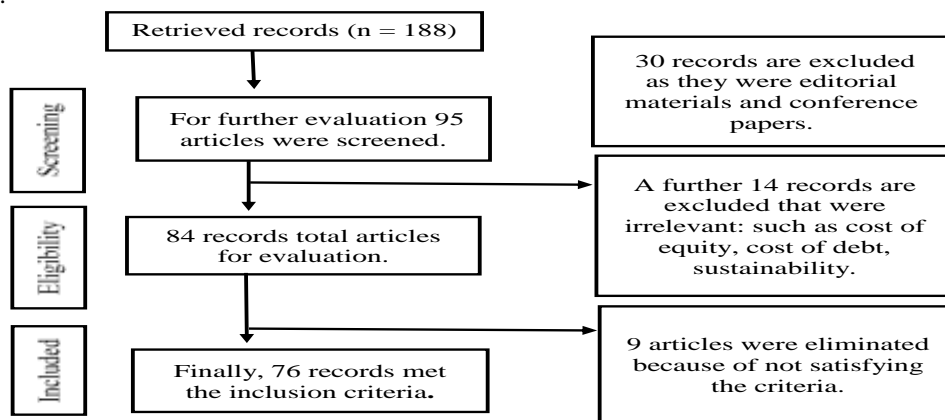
Retrieved records (n = 188)

30 records are excluded as they were editorial materials and conference papers.

Screening

For further evaluation 95 articles were screened.

A further 14 records are excluded that were irrelevant: such as cost of equity, cost of debt, sustainability.

Eligibility

84 records total articles for evaluation.

Included

9 articles were eliminated because of not satisfying the criteria.

Finally, 76 records met the inclusion criteria.